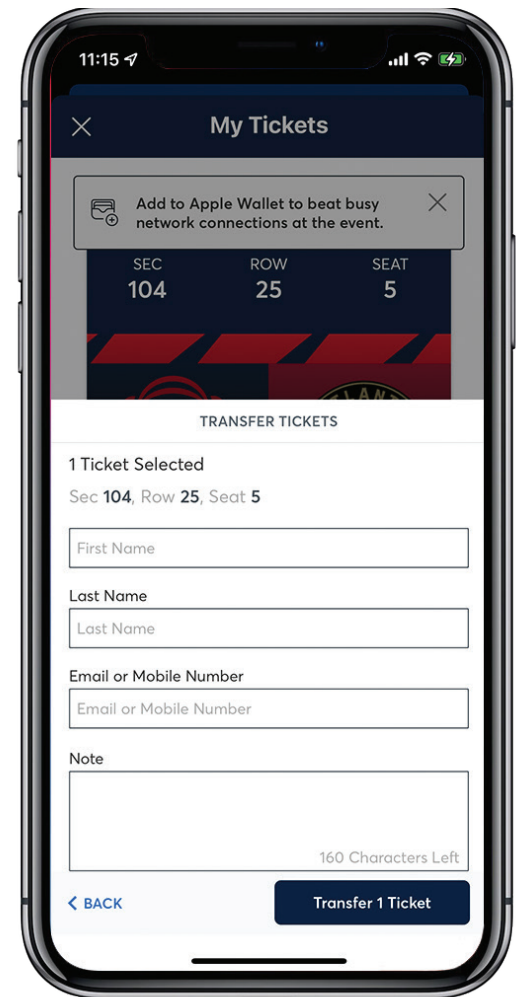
11:15

My Tickets

Add to Apple Wallet to beat busy network connections at the event.

SEC
104

ROW
25

SEAT
5

TRANSFER TICKETS

1 Ticket Selected

Sec 104, Row 25, Seat 5

First Name

Last Name

Last Name

Email or Mobile Number

Email or Mobile Number

Note

160 Characters Left

< BACK

Transfer 1 Ticket